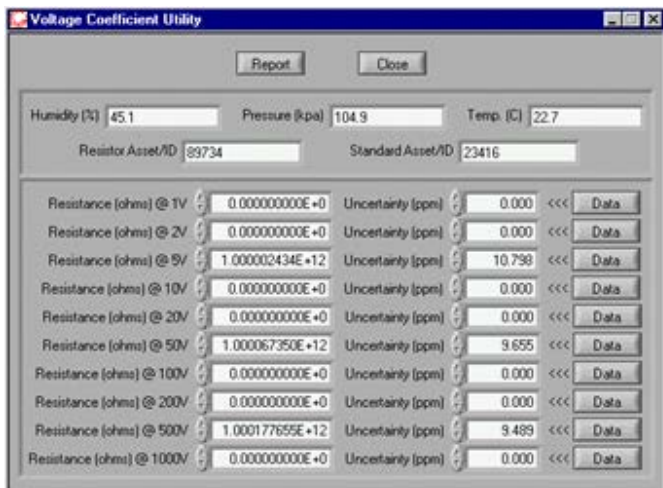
Voltage Coefficient Utility

Report Close

Humidity (%) 45.1 Pressure (kpa) 104.9 Temp. (C) 22.7

Resistor Asset/ID 89734 Standard Asset/ID 23416

| | | | | | |
|---|---|---|---|---|---|
| Resistance (ohms) @ 1V | 0.000000000E+0 | Uncertainty (ppm) | 0.000 | <<< | Data |
| Resistance (ohms) @ 2V | 0.000000000E+0 | Uncertainty (ppm) | 0.000 | <<< | Data |
| Resistance (ohms) @ 5V | 1.000002434E+12 | Uncertainty (ppm) | 10.798 | <<< | Data |
| Resistance (ohms) @ 10V | 0.000000000E+0 | Uncertainty (ppm) | 0.000 | <<< | Data |
| Resistance (ohms) @ 20V | 0.000000000E+0 | Uncertainty (ppm) | 0.000 | <<< | Data |
| Resistance (ohms) @ 50V | 1.000067350E+12 | Uncertainty (ppm) | 9.655 | <<< | Data |
| Resistance (ohms) @ 100V | 0.000000000E+0 | Uncertainty (ppm) | 0.000 | <<< | Data |
| Resistance (ohms) @ 200V | 0.000000000E+0 | Uncertainty (ppm) | 0.000 | <<< | Data |
| Resistance (ohms) @ 500V | 1.000177655E+12 | Uncertainty (ppm) | 9.489 | <<< | Data |
| Resistance (ohms) @ 1000V | 0.000000000E+0 | Uncertainty (ppm) | 0.000 | <<< | Data |